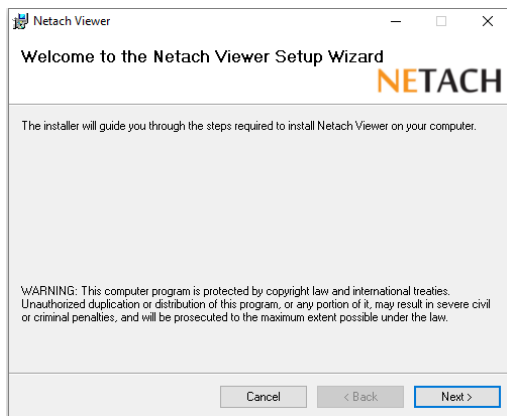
Netach Viewer

Welcome to the Netach Viewer Setup Wizard

NETACH

The installer will guide you through the steps required to install Netach Viewer on your computer.

WARNING: This computer program is protected by copyright law and international treaties. Unauthorized duplication or distribution of this program, or any portion of it, may result in severe civil or criminal penalties, and will be prosecuted to the maximum extent possible under the law.

Cancel

< Back

Next >